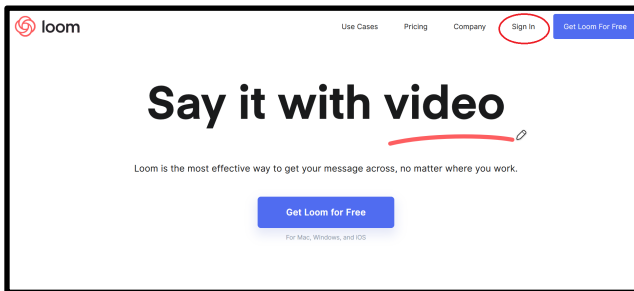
loom

Use Cases Pricing Company Sign In Get Loom For Free

Say it with video

Loom is the most effective way to get your message across, no matter where you work.

Get Loom for Free

For Mac, Windows, and iOS